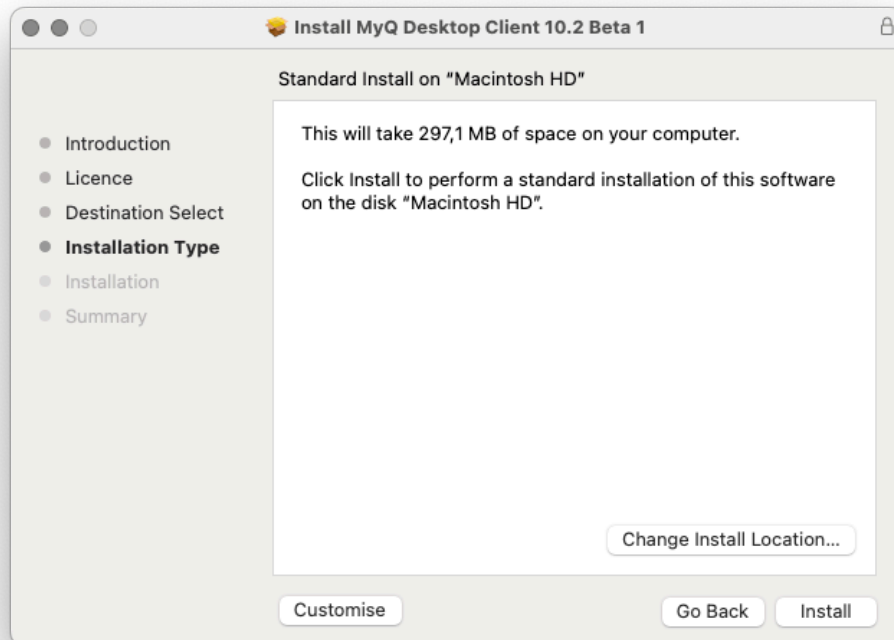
Install MyQ Desktop Client 10.2 Beta 1

Standard Install on "Macintosh HD"

Introduction
Licence
Destination Select
Installation Type
Installation
Summary

This will take 297,1 MB of space on your computer.

Click Install to perform a standard installation of this software on the disk "Macintosh HD".

Change Install Location...

Customise

Go Back

Install